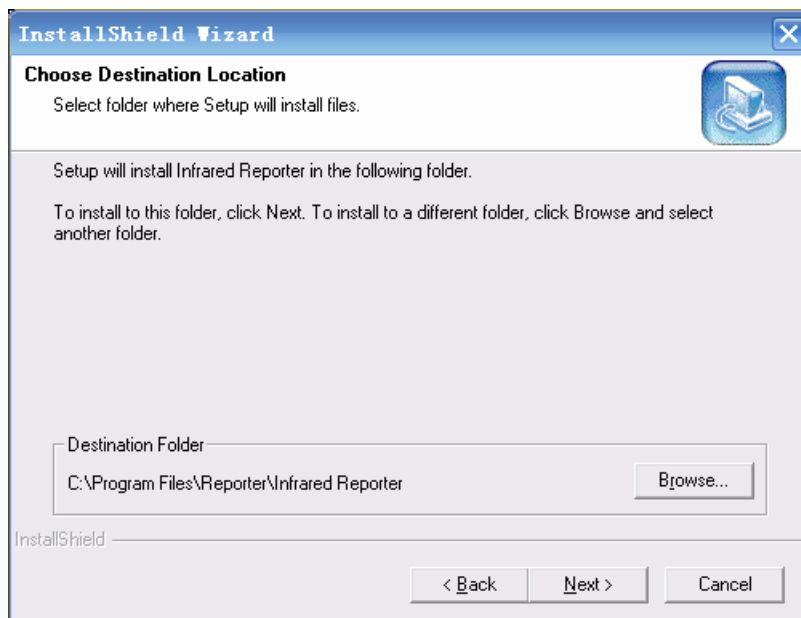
InstallShield Wizard

Choose Destination Location
Select folder where Setup will install files.

Setup will install Infrared Reporter in the following folder.

To install to this folder, click Next. To install to a different folder, click Browse and select another folder.

Destination Folder
C:\Program Files\Reporter\Infrared Reporter

Browse...

InstallShield

< Back
Next >
Cancel